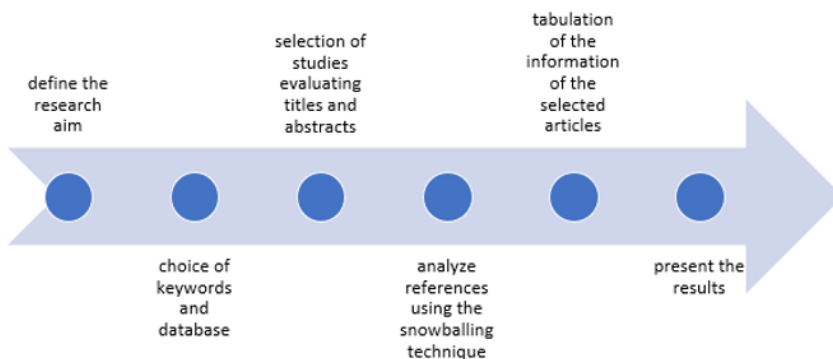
define the research aim

choice of keywords and database

selection of studies evaluating titles and abstracts

analyze references using the snowballing technique

tabulation of the information of the selected articles

present the results